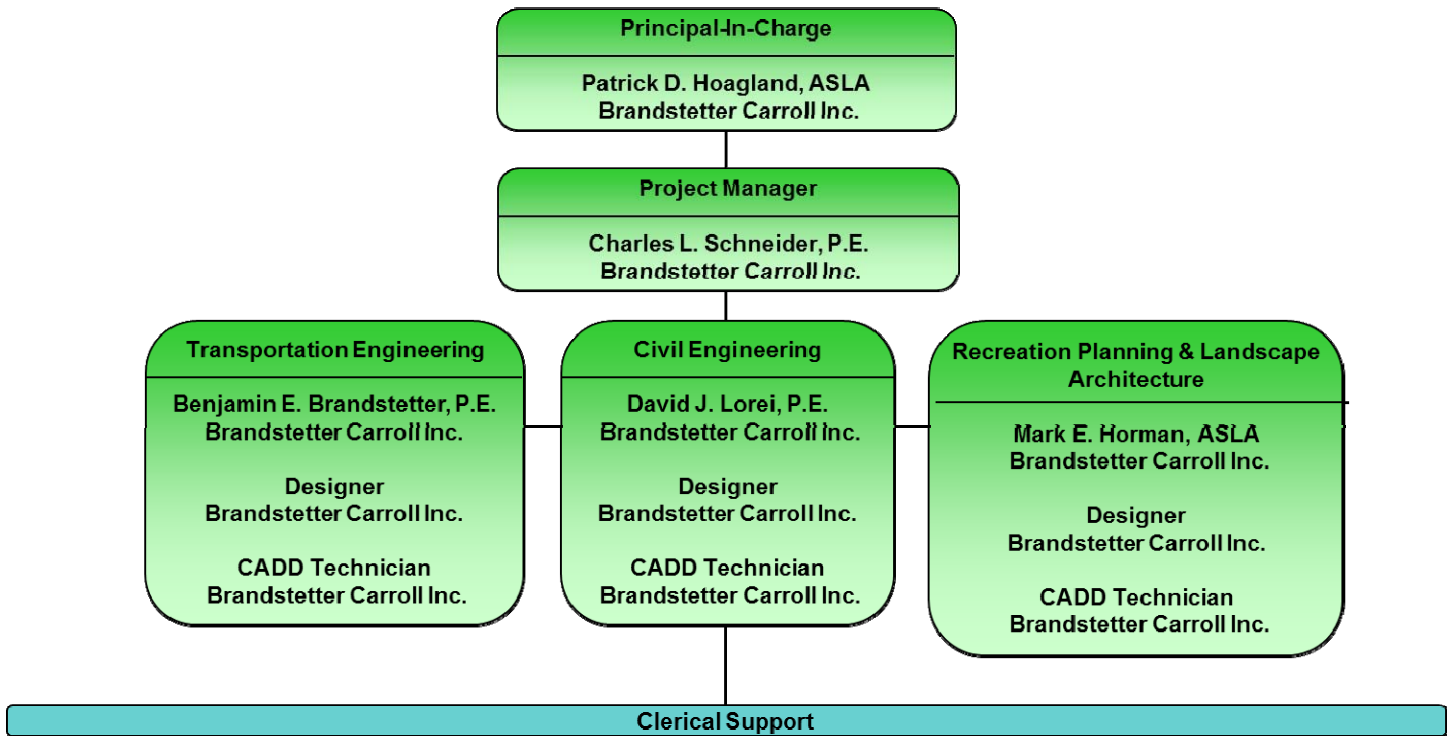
Principal-In-Charge

Patrick D. Hoagland, ASLA
Brandstetter Carroll Inc.

Project Manager

Charles L. Schneider, P.E.
Brandstetter Carroll Inc.

Transportation Engineering

Benjamin E. Brandstetter, P.E.
Brandstetter Carroll Inc.

Designer
Brandstetter Carroll Inc.

CADD Technician
Brandstetter Carroll Inc.

Civil Engineering

David J. Lorei, P.E.
Brandstetter Carroll Inc.

Designer
Brandstetter Carroll Inc.

CADD Technician
Brandstetter Carroll Inc.

Recreation Planning & Landscape Architecture

Mark E. Horman, ASLA
Brandstetter Carroll Inc.

Designer
Brandstetter Carroll Inc.

CADD Technician
Brandstetter Carroll Inc.

Clerical Support